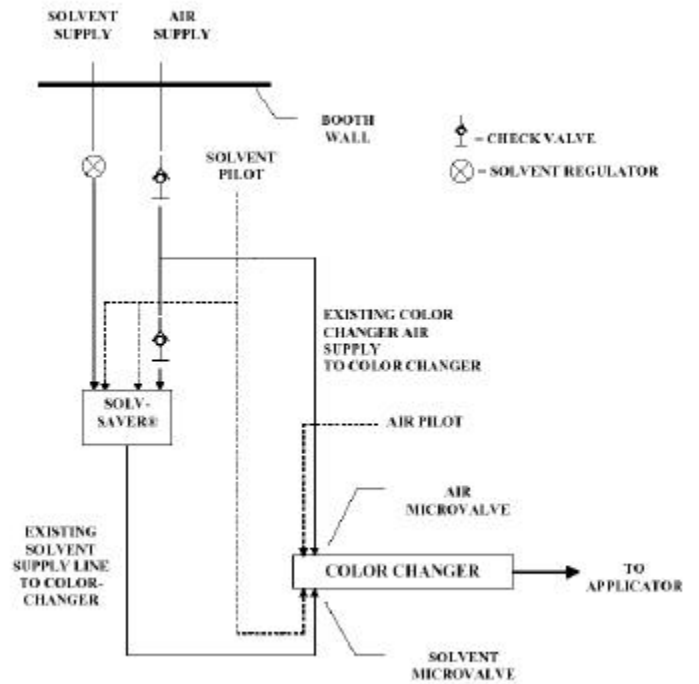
SOLVENT SUPPLY

AIR SUPPLY

BOOTH WALL

= CHECK VALVE

= SOLVENT REGULATOR

SOLVENT PILOT

EXISTING COLOR CHANGER AIR SUPPLY TO COLOR CHANGER

SOLV-SAVER®

AIR PILOT

AIR MICROVALVE

EXISTING SOLVENT SUPPLY LINE TO COLOR-CHANGER

COLOR CHANGER

TO APPLICATOR

SOLVENT MICROVALVE